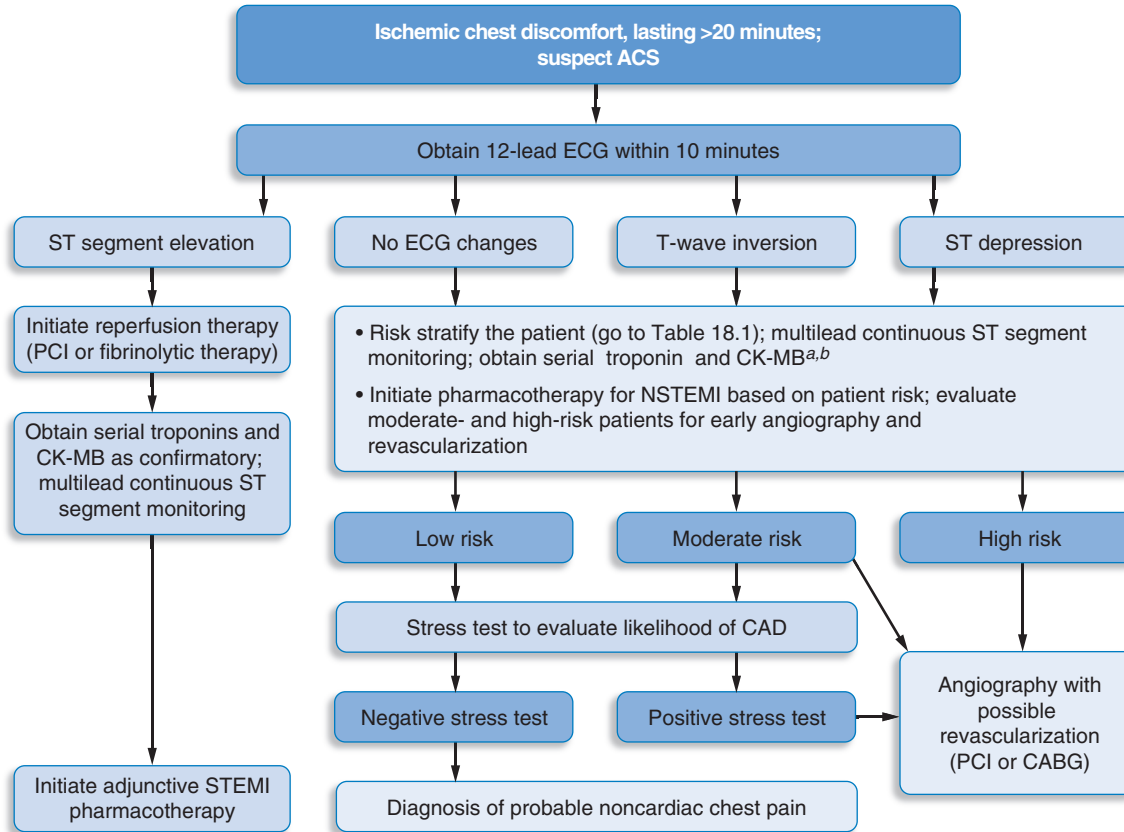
Ischemic chest discomfort, lasting >20 minutes; suspect ACS

Obtain 12-lead ECG within 10 minutes

ST segment elevation

No ECG changes

T-wave inversion

ST depression

Initiate reperfusion therapy (PCI or fibrinolytic therapy)

• Risk stratify the patient (go to Table 18.1); multilead continuous ST segment monitoring; obtain serial troponin and CK-MB$^{a,b}$

• Initiate pharmacotherapy for NSTEMI based on patient risk; evaluate moderate- and high-risk patients for early angiography and revascularization

Obtain serial troponins and CK-MB as confirmatory; multilead continuous ST segment monitoring

Low risk

Moderate risk

High risk

Stress test to evaluate likelihood of CAD

Angiography with possible revascularization (PCI or CABG)

Negative stress test

Positive stress test

Initiate adjunctive STEMI pharmacotherapy

Diagnosis of probable noncardiac chest pain